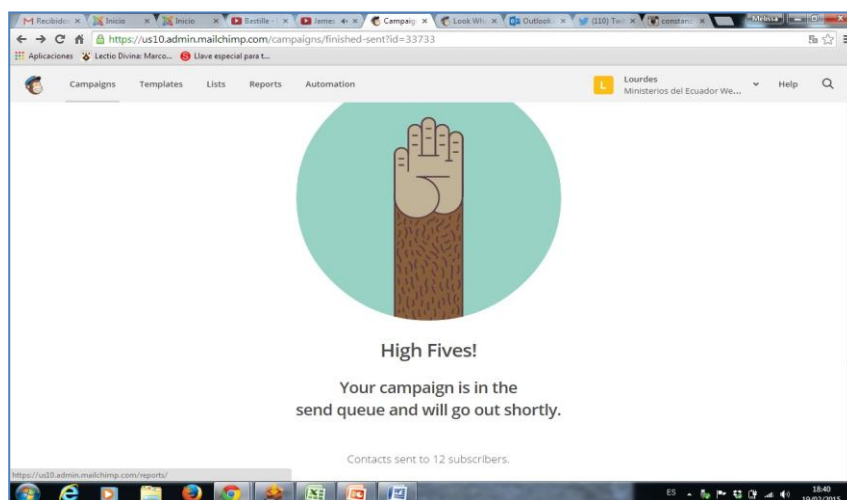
Recibidos × | Inicio × | Inicio × | Bestille × | James × | Campaig × | Look Wh × | Outlook × | (110) Twi × | constan × | Melissa

https://us10.admin.mailchimp.com/campaigns/finished-sent?id=33733

Aplicaciones | Lectio Divina: Marco... | Llave especial para t...

Campaigns | Templates | Lists | Reports | Automation | L | Lourdes | Ministerios del Ecuador We... | Help

High Fives!

Your campaign is in the send queue and will go out shortly.

Contacts sent to 12 subscribers.

https://us10.admin.mailchimp.com/reports/

ES | 18:40 | 10/03/2015